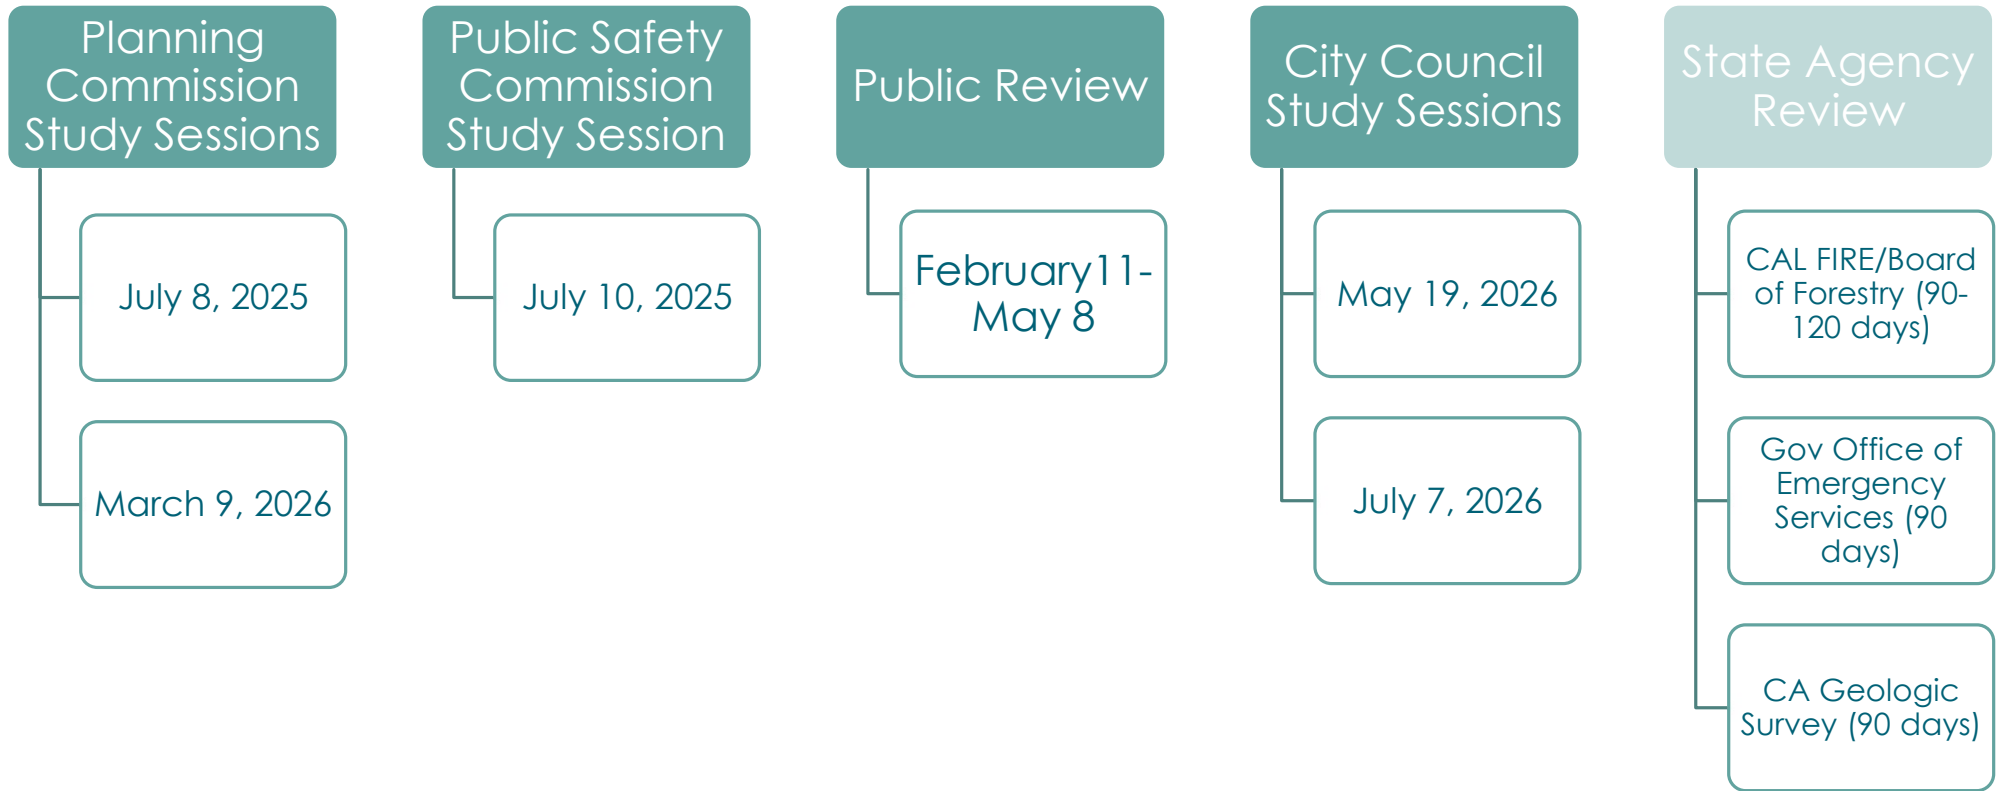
Planning Commission Study Sessions

July 8, 2025

March 9, 2026

Public Safety Commission Study Session

July 10, 2025

Public Review

February 11- May 8

City Council Study Sessions

May 19, 2026

July 7, 2026

State Agency Review

CAL FIRE/Board of Forestry (90-120 days)

Gov Office of Emergency Services (90 days)

CA Geologic Survey (90 days)